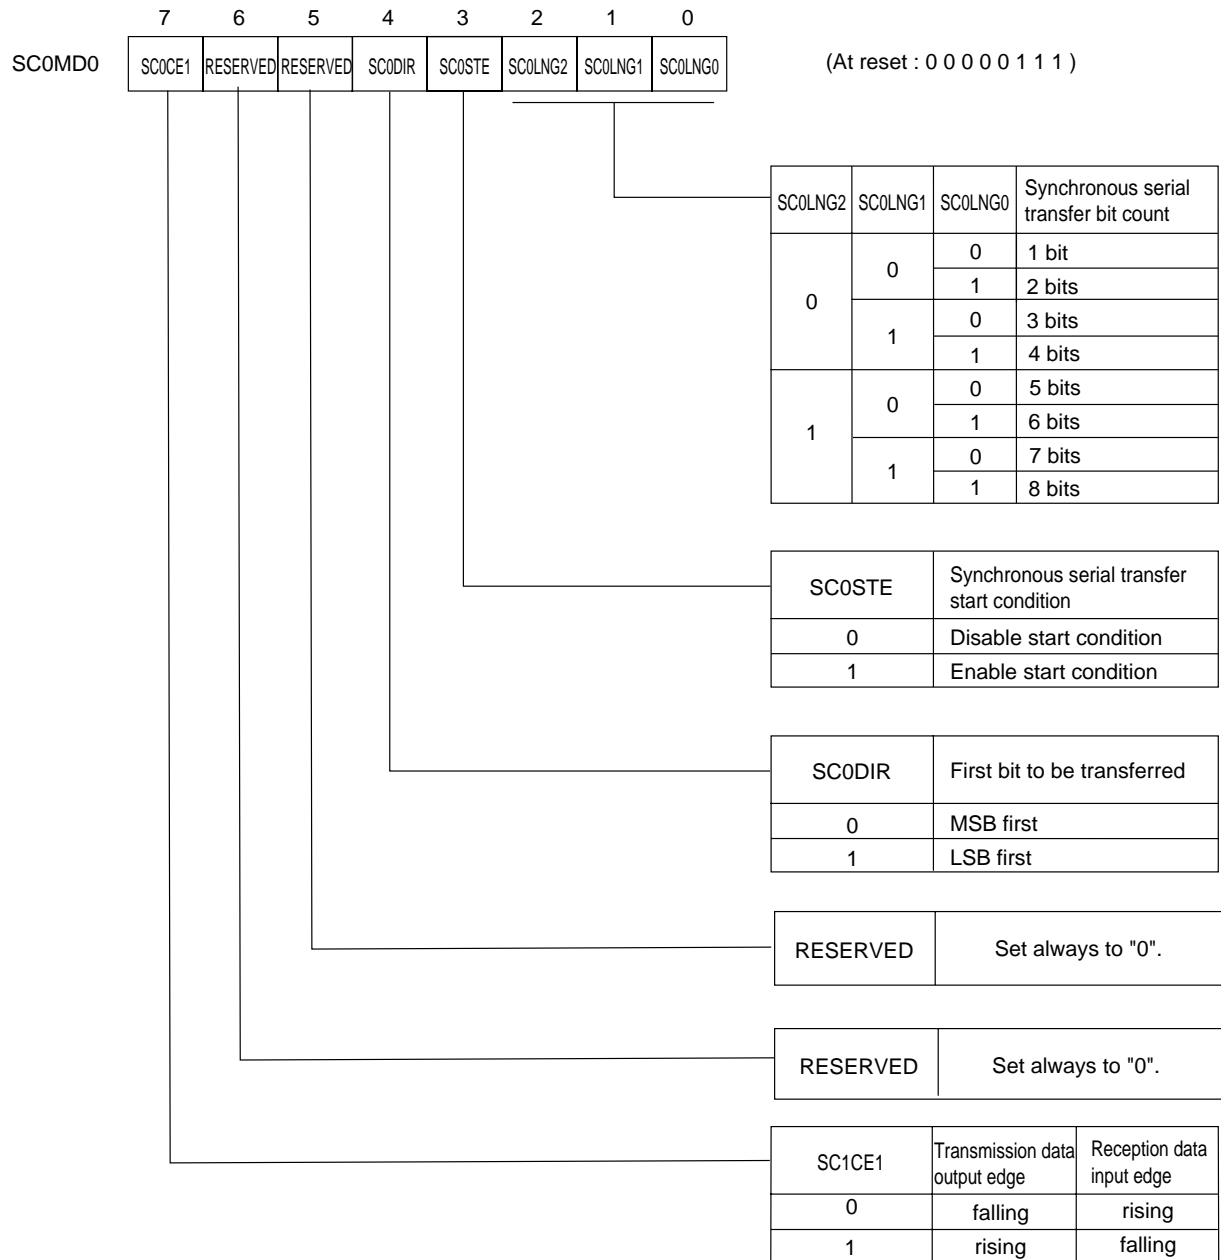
SC0MD0

| 7 | 6 | 5 | 4 | 3 | 2 | 1 | 0 |
|---|---|---|---|---|---|---|---|
| SC0CE1 | RESERVED | RESERVED | SC0DIR | SC0STE | SC0LNG2 | SC0LNG1 | SC0LNG0 |

(At reset : 0 0 0 0 0 1 1 1 )

| SC0LNG2 | SC0LNG1 | SC0LNG0 | Synchronous serial transfer bit count |
|---|---|---|---|
| 0 | 0 | 0 | 1 bit |
| | | 1 | 2 bits |
| | 1 | 0 | 3 bits |
| | | 1 | 4 bits |
| 1 | 0 | 0 | 5 bits |
| | | 1 | 6 bits |
| | 1 | 0 | 7 bits |
| | | 1 | 8 bits |

| SC0STE | Synchronous serial transfer start condition |
|---|---|
| 0 | Disable start condition |
| 1 | Enable start condition |

| SC0DIR | First bit to be transferred |
|---|---|
| 0 | MSB first |
| 1 | LSB first |

| RESERVED | Set always to "0". |
|---|---|

| RESERVED | Set always to "0". |
|---|---|

| SC1CE1 | Transmission data output edge | Reception data input edge |
|---|---|---|
| 0 | falling | rising |
| 1 | rising | falling |